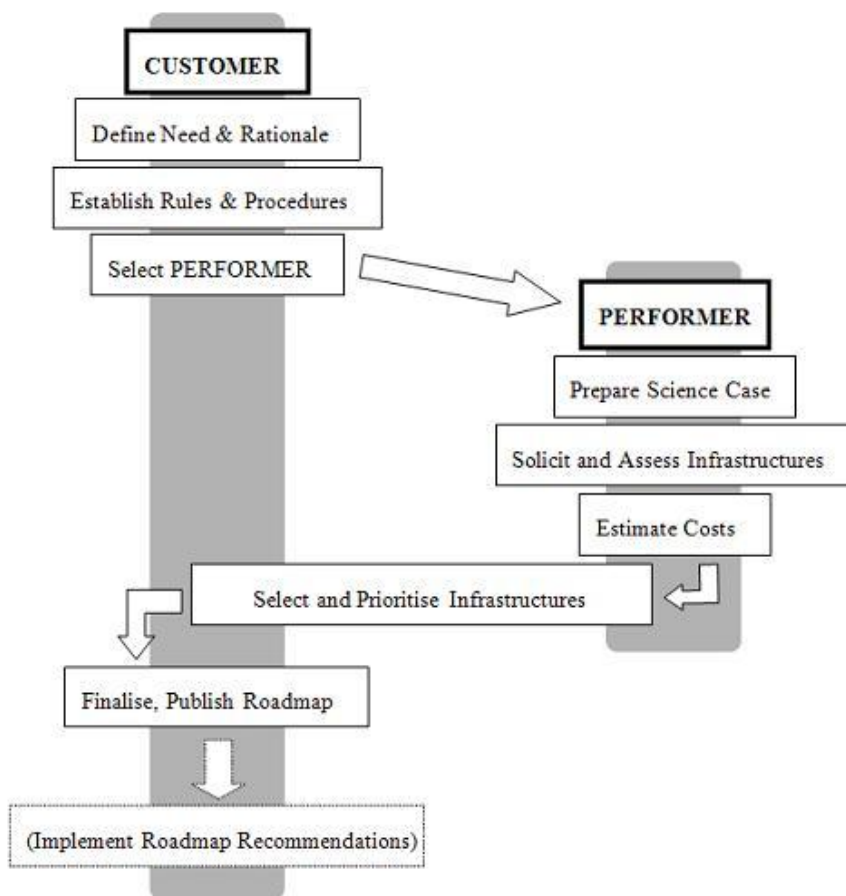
CUSTOMER

Define Need & Rationale

Establish Rules & Procedures

Select PERFORMER

PERFORMER

Prepare Science Case

Solicit and Assess Infrastructures

Estimate Costs

Select and Prioritise Infrastructures

Finalise, Publish Roadmap

(Implement Roadmap Recommendations)